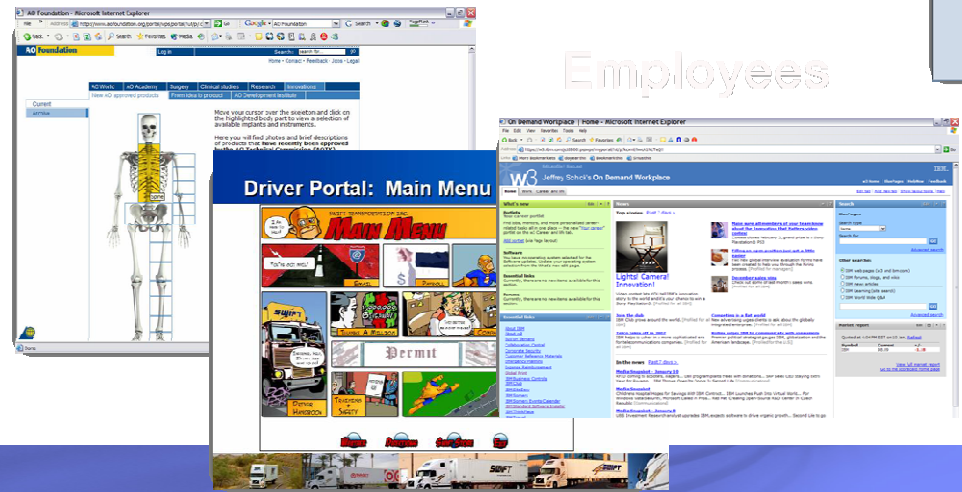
Employees

AO Foundation - Microsoft Internet Explorer

AO Foundation

Log in

Search:

Home • Contact • Feedback • Jobs • Legal

AO Work | AO Academy | Surgery | Clinical studies | Research | Innovations

New AO approved products

Current

Move your cursor over the skeleton and click on the highlighted body part to view a selection of available implants and instruments.

Here you will find photos and brief descriptions of products that have recently been approved

Driver Portal: Main Menu

Main Menu

Permit

Driver Handbook

Training & Safety

SWIFT

On Demand Workplace | Home - Microsoft Internet Explorer

w3

Jeffrey Schick's On Demand Workplace

What's new

News

Lights! Camera! Innovation!

Essential links

In the news

Search

Other searches

Market report

IBM

Done